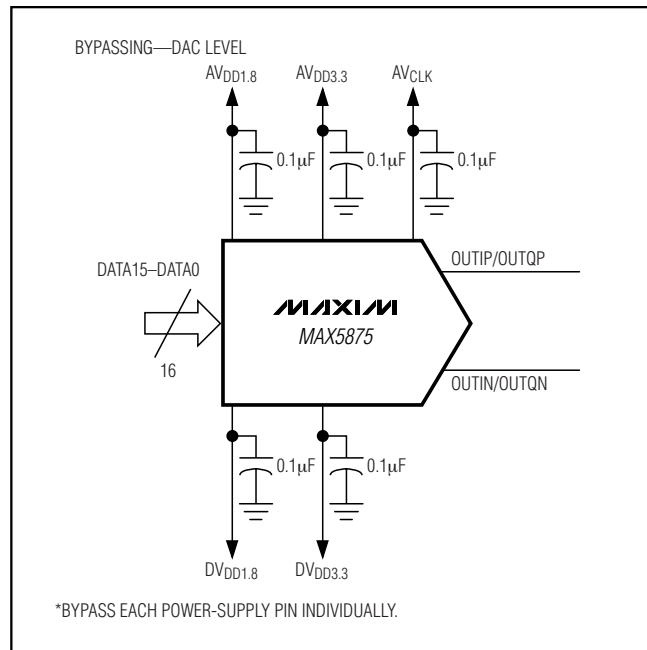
BYPASSING—DAC LEVEL

$AV_{DD1.8}$

$AV_{DD3.3}$

$AV_{CLK}$

0.1μF

0.1μF

0.1μF

DATA15–DATA0

16

MAXIM

MAX5875

OUTIP/OUTQP

OUTIN/OUTQN

0.1μF

0.1μF

$DV_{DD1.8}$

$DV_{DD3.3}$

*BYPASS EACH POWER-SUPPLY PIN INDIVIDUALLY.